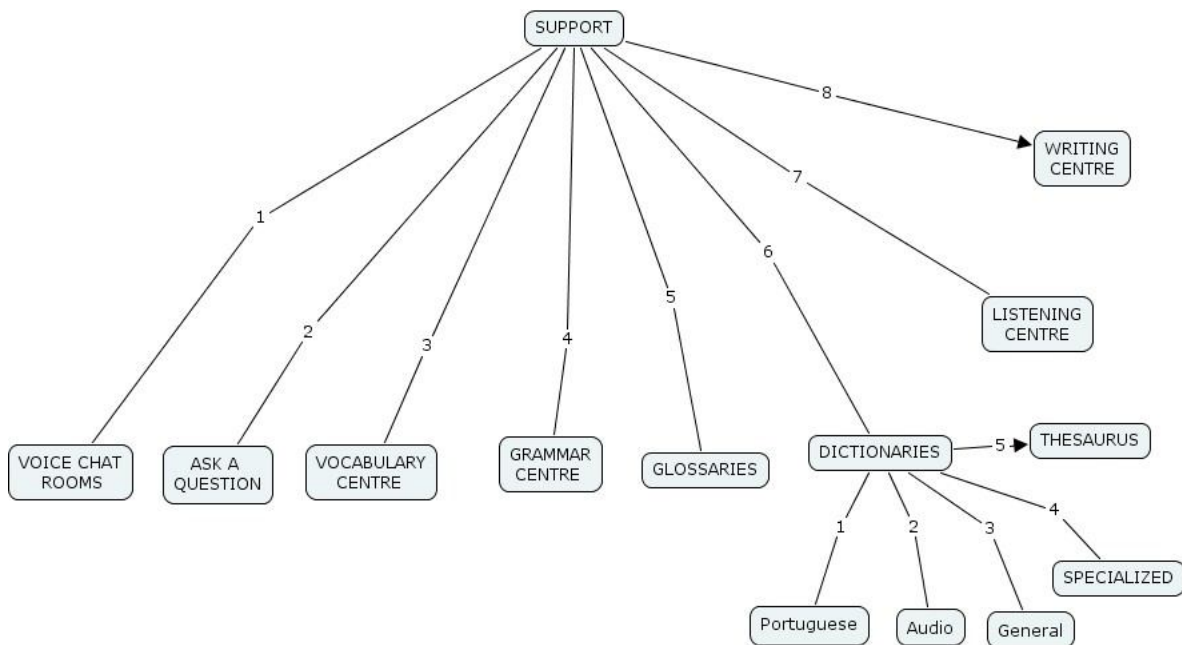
SUPPORT

8

WRITING CENTRE

7

LISTENING CENTRE

1

2

3

4

5

6

VOICE CHAT ROOMS

ASK A QUESTION

VOCABULARY CENTRE

GRAMMAR CENTRE

GLOSSARIES

DICTIONARIES

5

THESAURUS

1

2

3

4

SPECIALIZED

Portuguese

Audio

General